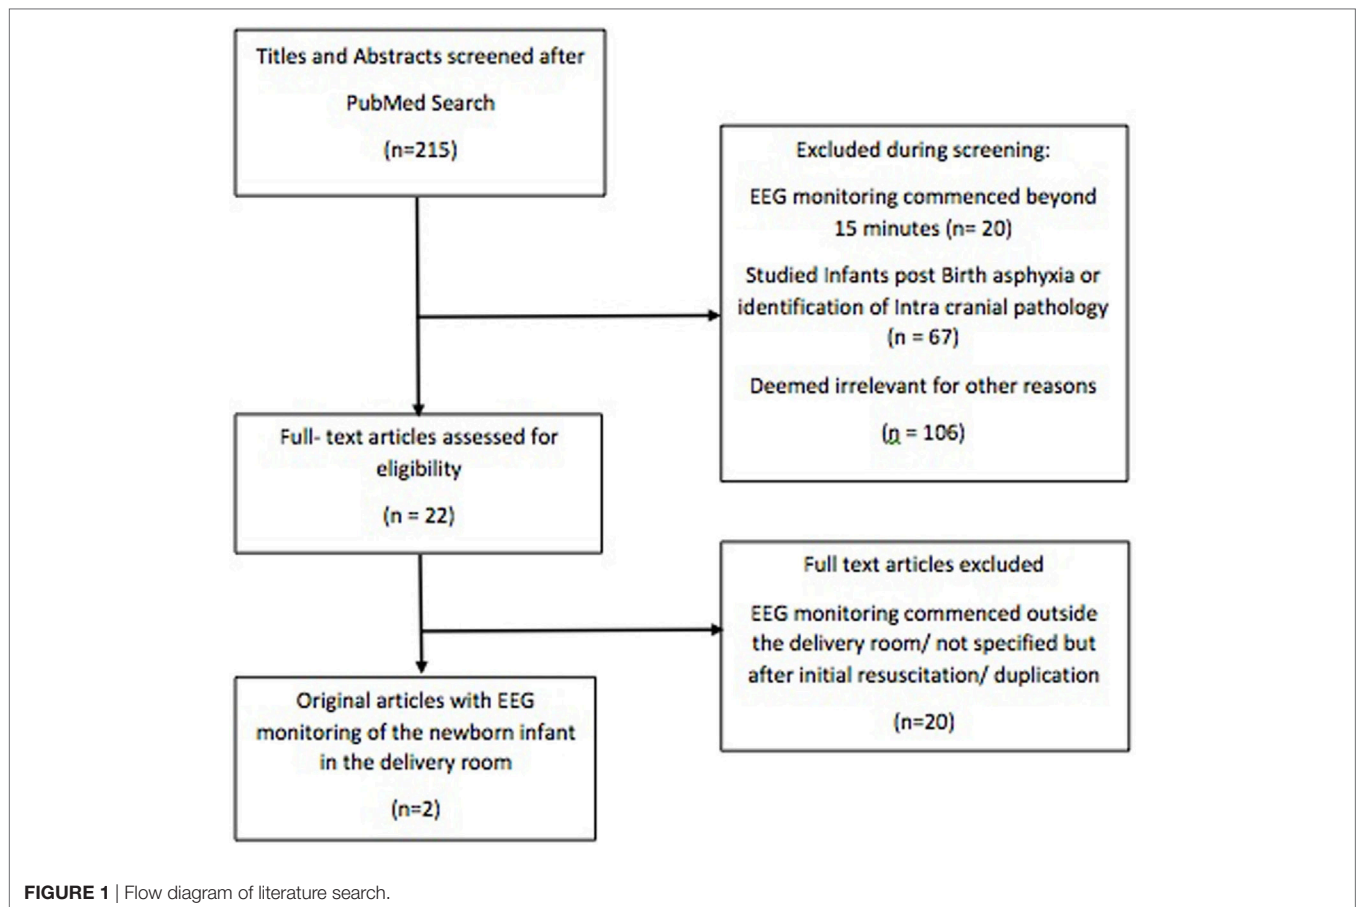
Titles and Abstracts screened after PubMed Search

(n=215)

Excluded during screening:

EEG monitoring commenced beyond 15 minutes (n= 20)

Studied Infants post Birth asphyxia or identification of Intra cranial pathology (n = 67)

Deemed irrelevant for other reasons

(n = 106)

Full- text articles assessed for eligibility

(n = 22)

Full text articles excluded

EEG monitoring commenced outside the delivery room/ not specified but after initial resuscitation/ duplication

(n=20)

Original articles with EEG monitoring of the newborn infant in the delivery room

(n=2)

FIGURE 1 | Flow diagram of literature search.